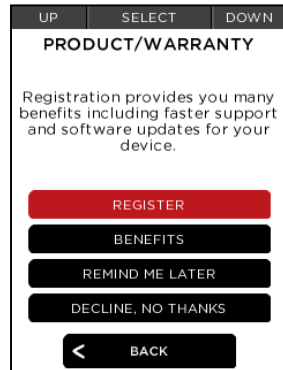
UP SELECT DOWN

PRODUCT/WARRANTY

Registration provides you many benefits including faster support and software updates for your device.

REGISTER

BENEFITS

REMIND ME LATER

DECLINE, NO THANKS

< BACK